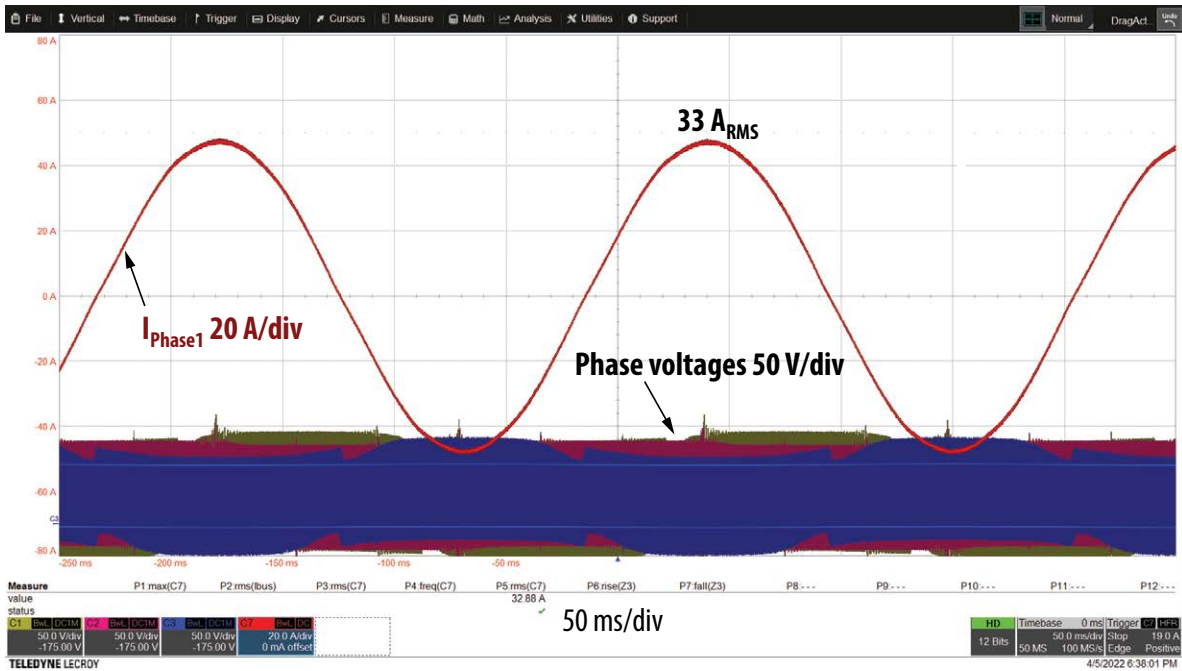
File Vertical Timebase Trigger Display Cursors Measure Math Analysis Utilities Support Normal DragAct... Undo

80 A
60 A
40 A
20 A
0 A
-20 A
-40 A
-60 A
-80 A

33 $A_{RMS}$

$I_{Phase1}$ 20 A/div

Phase voltages 50 V/div

-250 ms -200 ms -150 ms -100 ms -50 ms

| Measure | P1:max(C7) | P2:rms(Ibus) | P3:rms(C7) | P4:freq(C7) | P5:rms(C7) | P6:rise(Z3) | P7:fall(Z3) | P8:--- | P9:--- | P10:--- | P11:--- | P12:--- |
|---|---|---|---|---|---|---|---|---|---|---|---|---|
| value | | | | | 32.88 A | | | | | | | |
| status | | | | | ✓ | | | | | | | |

50 ms/div

C1 BwL DC1M 50.0 V/div -175.00 V
C2 BwL DC1M 50.0 V/div -175.00 V
C3 BwL DC1M 50.0 V/div -175.00 V
C7 BwL DC 20.0 A/div 0 mA offset

HD 12 Bits
Timebase 0 ms 50.0 ms/div 50 MS 100 MS/s
Trigger C7 HFR Stop 19.0 A Edge Positive

TELEDYNE LECROY
4/5/2022 6:38:01 PM